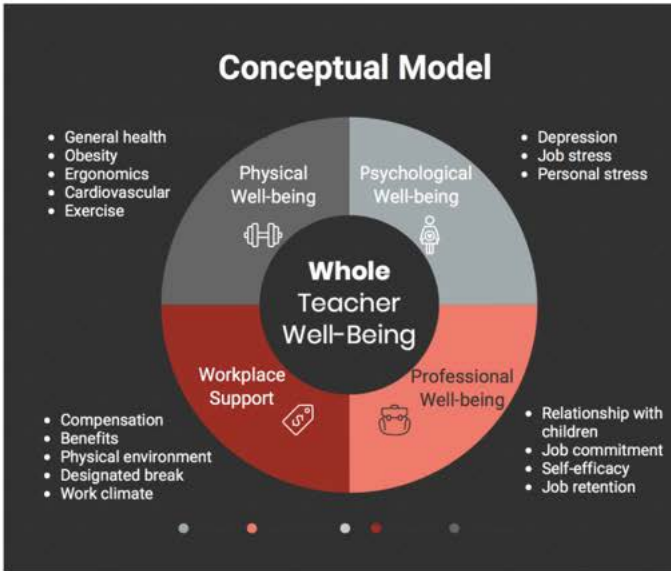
Conceptual Model

- General health
- Obesity
- Ergonomics
- Cardiovascular
- Exercise

Physical Well-being

Psychological Well-being

- Depression
- Job stress
- Personal stress

Whole Teacher Well-Being

Workplace Support

Professional Well-being

- Compensation
- Benefits
- Physical environment
- Designated break
- Work climate

- Relationship with children
- Job commitment
- Self-efficacy
- Job retention